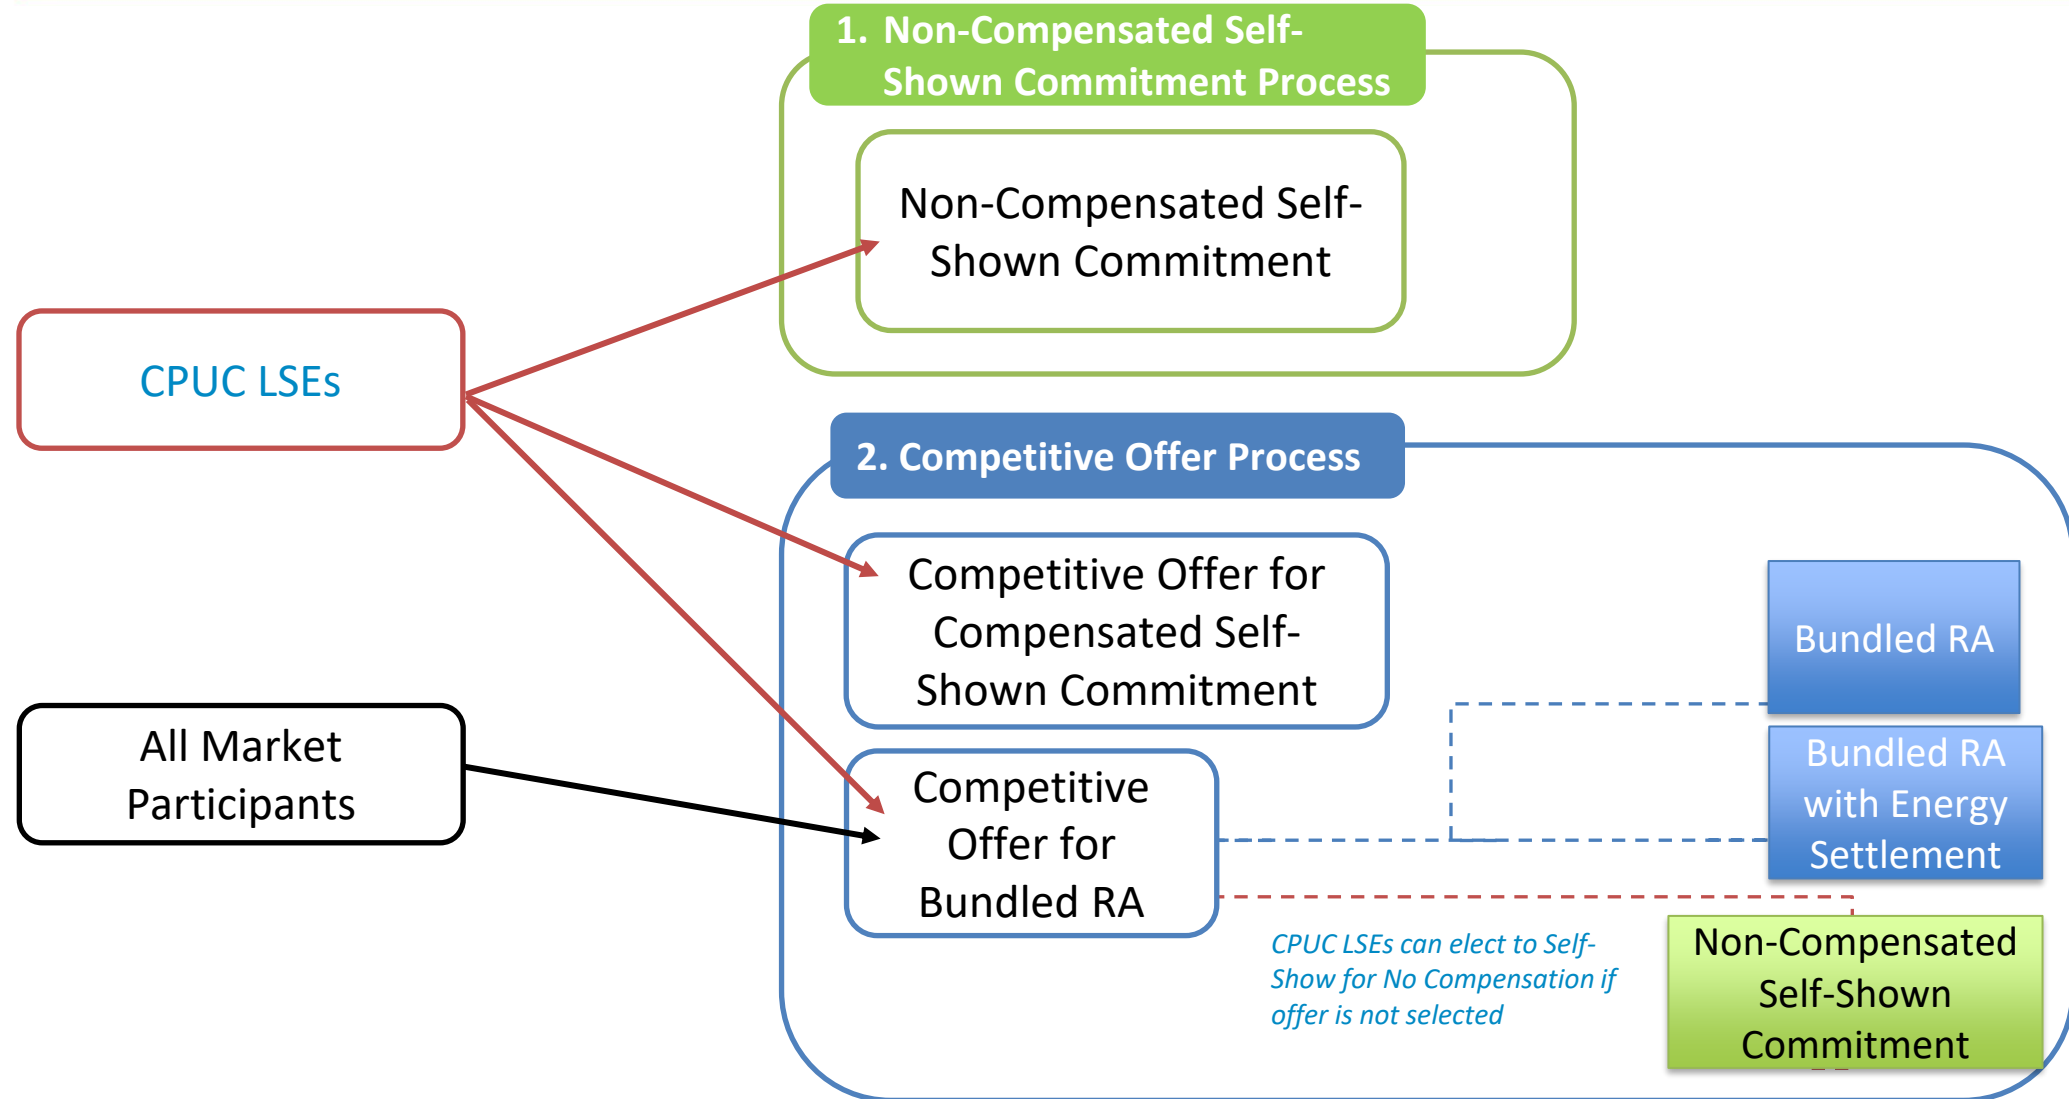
1. Non-Compensated Self-Shown Commitment Process

Non-Compensated Self-Shown Commitment

CPUC LSEs

2. Competitive Offer Process

Competitive Offer for Compensated Self-Shown Commitment

Bundled RA

Bundled RA with Energy Settlement

All Market Participants

Competitive Offer for Bundled RA

CPUC LSEs can elect to Self-Show for No Compensation if offer is not selected

Non-Compensated Self-Shown Commitment